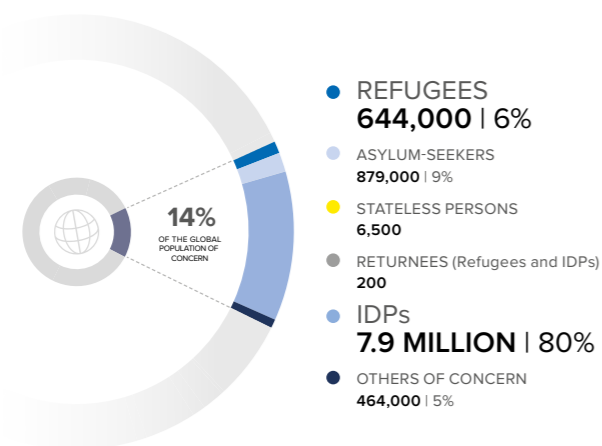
14%
OF THE GLOBAL POPULATION OF CONCERN

REFUGEES
644,000 | 6%

ASYLUM-SEEKERS
879,000 | 9%

STATELESS PERSONS
6,500

RETURNEES (Refugees and IDPs)
200

IDPs
7.9 MILLION | 80%

OTHERS OF CONCERN
464,000 | 5%